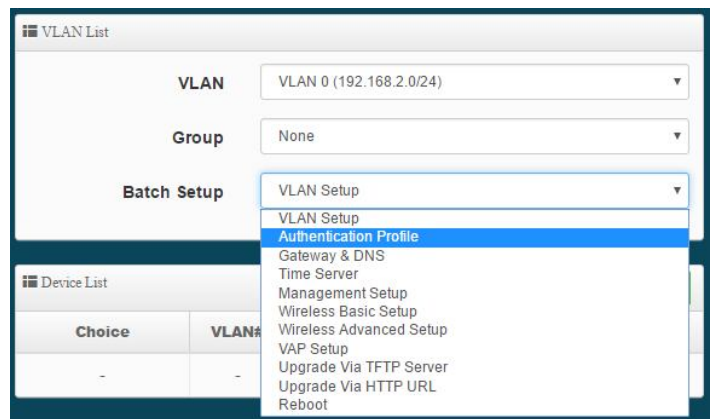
VLAN List

VLAN
VLAN 0 (192.168.2.0/24)

Group
None

Batch Setup
VLAN Setup

VLAN Setup
Authentication Profile
Gateway & DNS
Time Server
Management Setup
Wireless Basic Setup
Wireless Advanced Setup
VAP Setup
Upgrade Via TFTP Server
Upgrade Via HTTP URL
Reboot

Device List

| Choice | VLAN# |
|---|---|
| - | - |